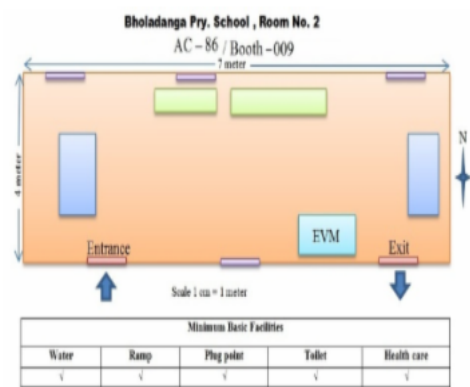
Bholadanga Pry. School , Room No. 2

AC – 86 / Booth – 009

7 meter

4 meter

N

EVM

Entrance

Exit

Scale 1 cm = 1 meter

| Minimum Basic Facilities | | | | |
|---|---|---|---|---|
| Water | Ramp | Plug point | Toilet | Health care |
| √ | √ | √ | √ | √ |